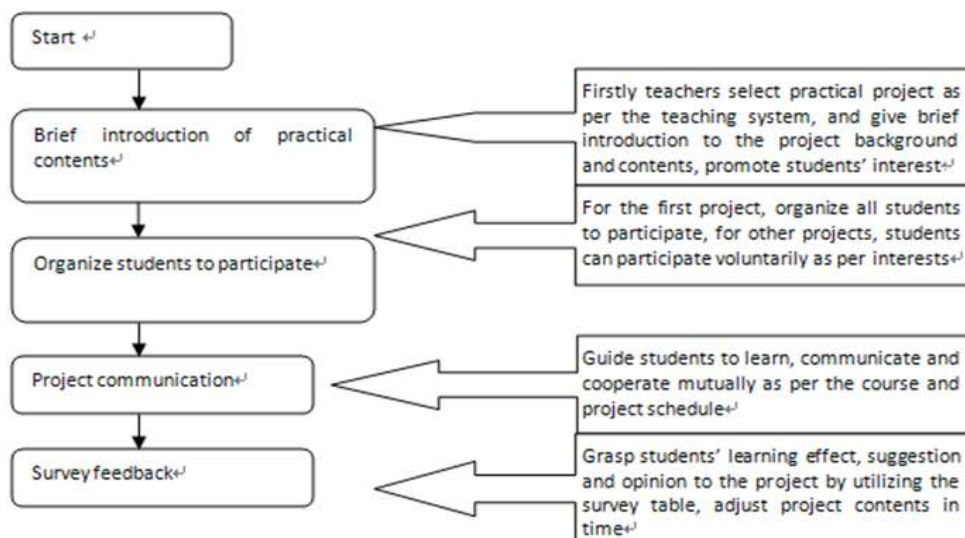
Start

Brief introduction of practical contents

Firstly teachers select practical project as per the teaching system, and give brief introduction to the project background and contents, promote students' interest

For the first project, organize all students to participate, for other projects, students can participate voluntarily as per interests

Organize students to participate

Project communication

Guide students to learn, communicate and cooperate mutually as per the course and project schedule

Survey feedback

Grasp students' learning effect, suggestion and opinion to the project by utilizing the survey table, adjust project contents in time